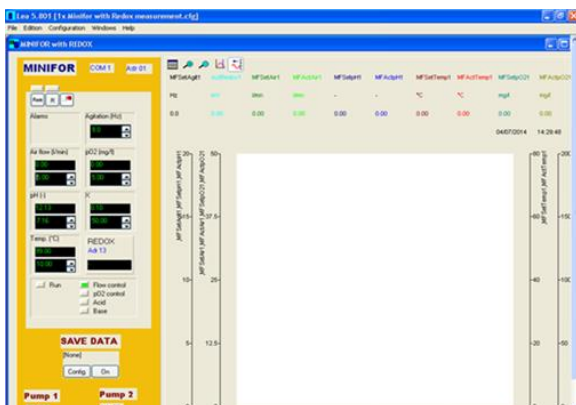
Lea 5.001 [1x Minifor with Redox measurement.cfg]

File Edition Configuration Windows Help

MINIFOR with REDOX

MINIFOR COM 1 Adr 01

Alarms

Agitation [Hz]

9.0

Air flow [l/min]

pO2 [mg/l]

0.00

0.00

5.00

pH [-]

K

7.13

7.16

10.00

Temp. [°C]

REDOX

Adr 13

Run

Flow control

pO2 control

Acid

Base

SAVE DATA

[None]

Config

On

Pump 1

Pump 2

| MFSetAgit1 | MFActAgit1 | MFSetAir1 | MFActAir1 | MFSetpH1 | MFActpH1 | MFSetTemp1 | MFActTemp1 | MFSetpO21 | MFActpO21 |
|---|---|---|---|---|---|---|---|---|---|
| Hz | Hz | l/min | l/min | - | - | °C | °C | mg/l | mg/l |
| 0.0 | 0.00 | 0.00 | 0.00 | 0.00 | 0.00 | 0.00 | 0.00 | 0.00 | 0.00 |

04/07/2014 14:29:48

20 50 37.5 15 25 10 12.5 5

MFSetAgit1 MFActAgit1 MFSetAir1 MFActAir1 MFSetpO21 MFActpO21

80 200 60 150 40 100 20 50

MFSetTemp1 MFActTemp1